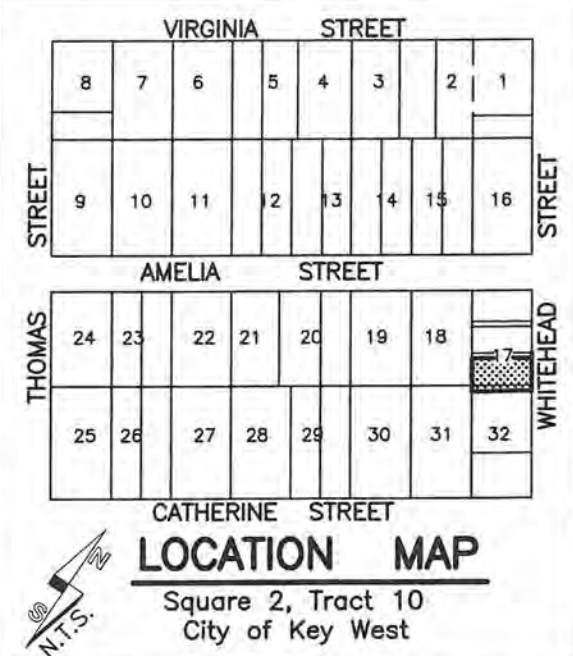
VIRGINIA STREET

8 7 6 5 4 3 2 1

STREET

9 10 11 12 13 14 15 16

STREET

AMELIA STREET

THOMAS

24 23 22 21 20 19 18 17

WHITEHEAD

25 26 27 28 29 30 31 32

CATHERINE STREET

N
S
N.T.S.

LOCATION MAP

Square 2, Tract 10
City of Key West